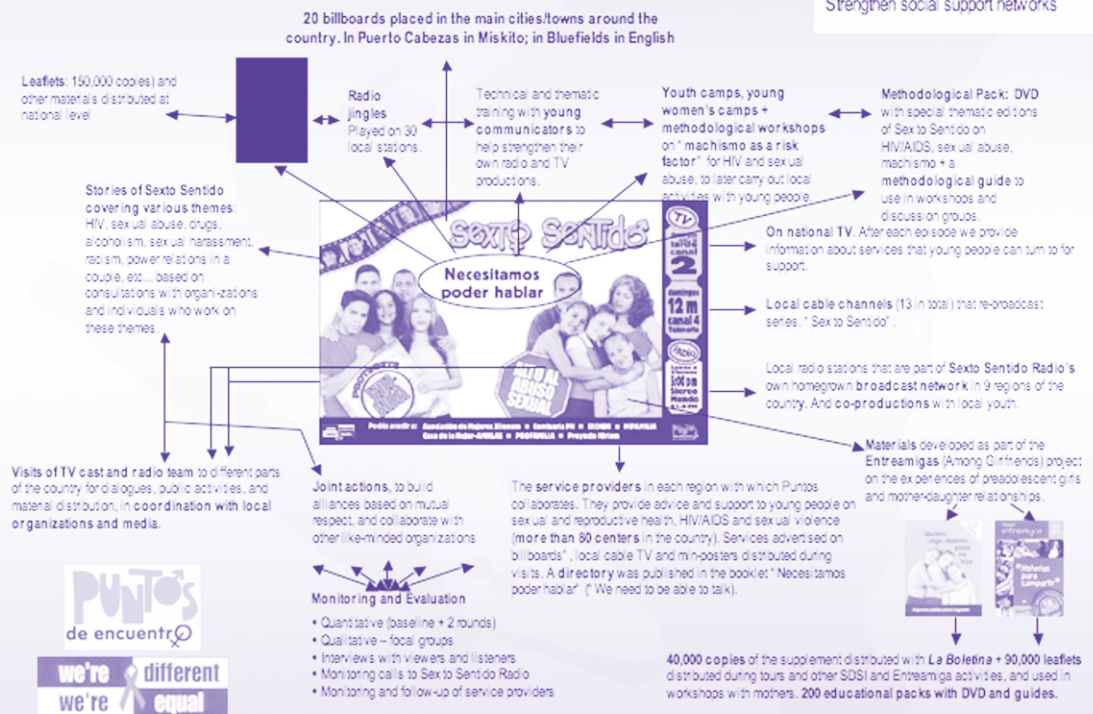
Strengthen social support networks

20 billboards placed in the main cities/towns around the country. In Puerto Cabezas in Miskito; in Bluefields in English

Leaflets: 150,000 copies) and other materials distributed at national level

Radio jingles Played on 30 local stations.

Technical and thematic training with young communicators to help strengthen their own radio and TV productions.

Youth camps, young women's camps + methodological workshops on " machismo as a risk factor" for HIV and sexual abuse, to later carry out local activities with young people.

Methodological Pack: DVD with special thematic editions of Sex to Sentido on HIV/AIDS, sexual abuse, machismo + a methodological guide to use in workshops and discussion groups.

Stories of Sexto Sentido covering various themes: HIV, sexual abuse, drugs, alcoholism, sexual harassment, racism, power relations in a couple, etc... based on consultations with organizations and individuals who work on these themes.

Sexto Sentido

Necesitamos poder hablar

TV canal 2

12 m canal 4

Alto al abuso sexual

On national TV. After each episode we provide information about services that young people can turn to for support.

Local cable channels (13 in total) that re-broadcast series. " Sex to Sentido".

Local radio stations that are part of Sexto Sentido Radio's own homegrown broadcast network in 9 regions of the country. And co-productions with local youth.

Materials developed as part of the Entreamigas (Among Girlfriends) project on the experiences of preadolescent girls and mother-daughter relationships.

Visits of TV cast and radio team to different parts of the country for dialogues, public activities, and material distribution, in coordination with local organizations and media.

Joint actions, to build alliances based on mutual respect, and collaborate with other like-minded organizations

The service providers in each region with which Puntos collaborates. They provide advice and support to young people on sexual and reproductive health, HIV/AIDS and sexual violence (more than 80 centers in the country). Services advertised on billboards", local cable TV and mini-posters distributed during visits. A directory was published in the booklet " Necesitamos poder hablar" (" We need to be able to talk).

Monitoring and Evaluation
• Quantitative (baseline + 2 rounds)
• Qualitative – focal groups
• Interviews with viewers and listeners
• Monitoring calls to Sex to Sentido Radio
• Monitoring and follow-up of service providers

Puntos de encuentro

we're different we're equal

40,000 copies of the supplement distributed with La Boletina + 90,000 leaflets distributed during tours and other SDSI and Entreamiga activities, and used in workshops with mothers. 200 educational packs with DVD and guides.